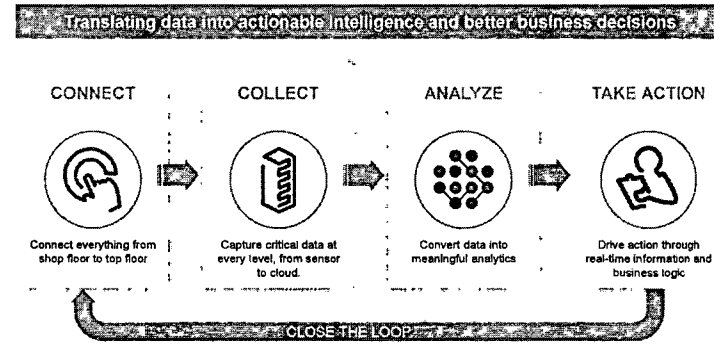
Translating data into actionable intelligence and better business decisions

CONNECT

Connect everything from shop floor to top floor

COLLECT

Capture critical data at every level, from sensor to cloud.

ANALYZE

Convert data into meaningful analytics

TAKE ACTION

Drive action through real-time information and business logic

CLOSE THE LOOP